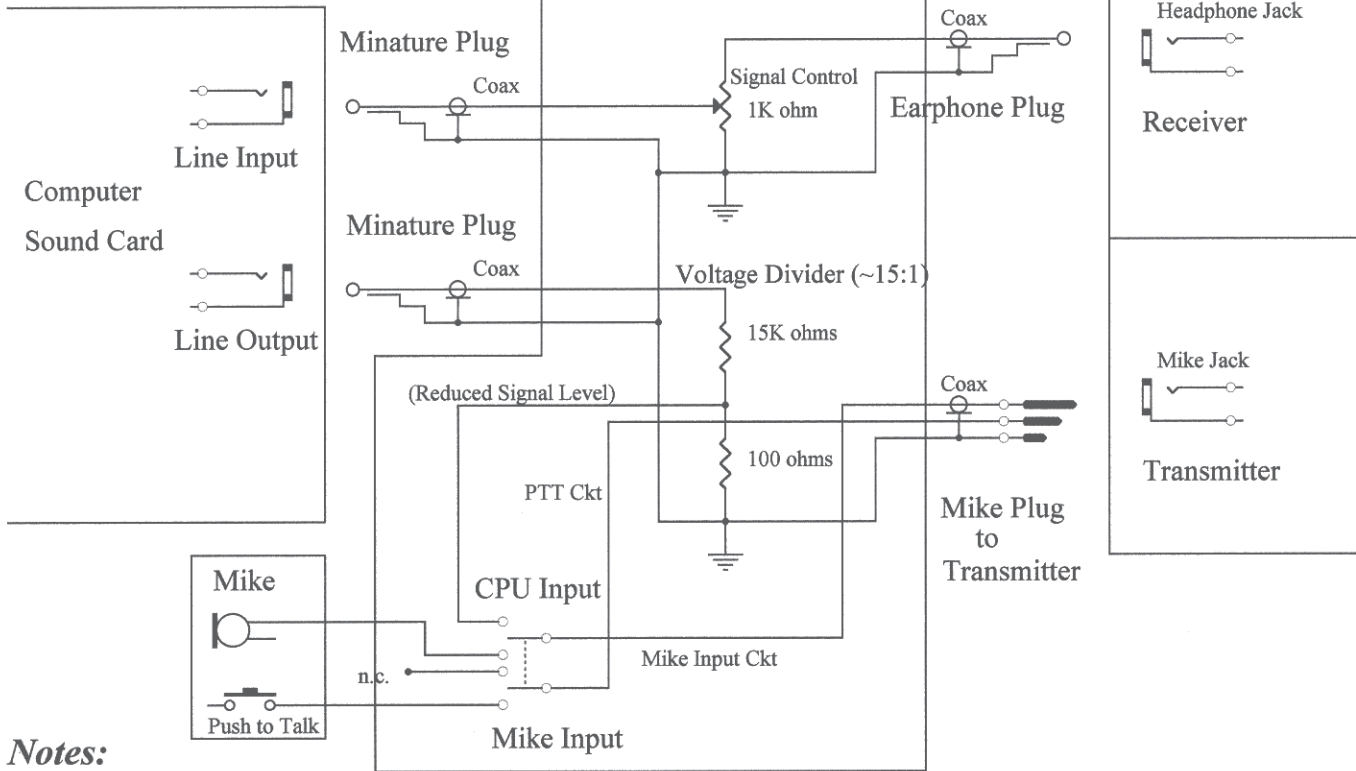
Minature Plug

Coax

Signal Control

1K ohm

Coax

Earphone Plug

Headphone Jack

Receiver

Computer

Sound Card

Line Input

Minature Plug

Coax

Voltage Divider (~15:1)

Line Output

15K ohms

(Reduced Signal Level)

Coax

Mike Jack

100 ohms

Transmitter

PTT Ckt

Mike Plug to Transmitter

Mike

CPU Input

Mike Input Ckt

n.c.

Push to Talk

Mike Input

Notes: